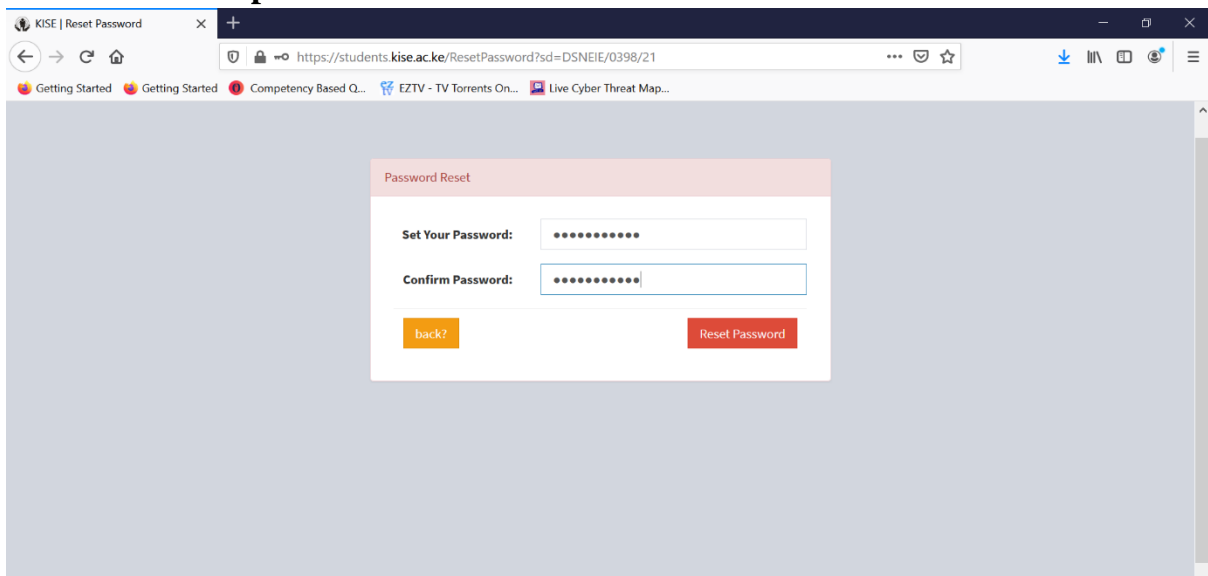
KISE | Reset Password
https://students.kise.ac.ke/ResetPassword?sd=DSNEIE/0398/21
Getting Started Getting Started Competency Based Q... EZTV - TV Torrents On... Live Cyber Threat Map...

Password Reset

Set Your Password: •••••••••••

Confirm Password: •••••••••••

back?

Reset Password